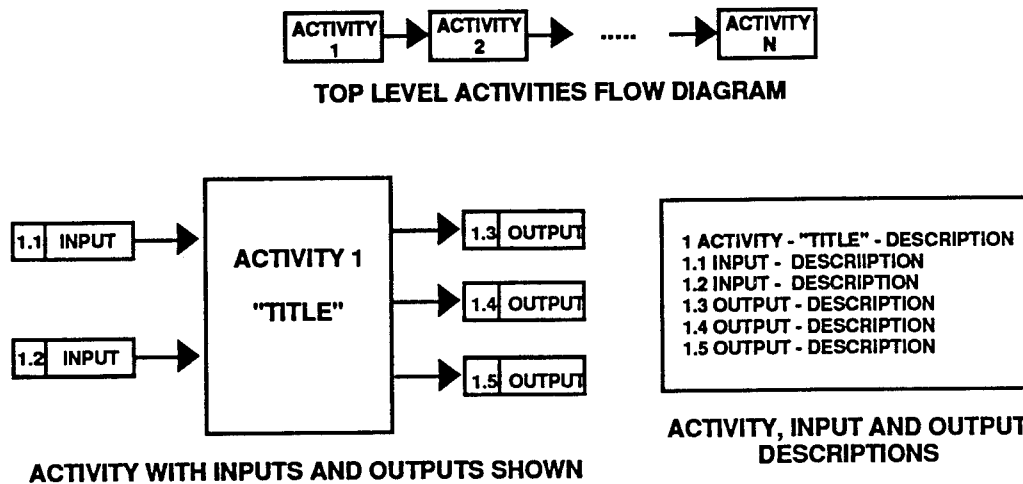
ACTIVITY 1 ACTIVITY 2 ..... ACTIVITY N

TOP LEVEL ACTIVITIES FLOW DIAGRAM

1.1 INPUT

1.2 INPUT

ACTIVITY 1

"TITLE"

1.3 OUTPUT

1.4 OUTPUT

1.5 OUTPUT

ACTIVITY WITH INPUTS AND OUTPUTS SHOWN

1 ACTIVITY - "TITLE" - DESCRIPTION
1.1 INPUT - DESCRIIPTION
1.2 INPUT - DESCRIPTION
1.3 OUTPUT - DESCRIPTION
1.4 OUTPUT - DESCRIPTION
1.5 OUTPUT - DESCRIPTION

ACTIVITY, INPUT AND OUTPUT DESCRIPTIONS